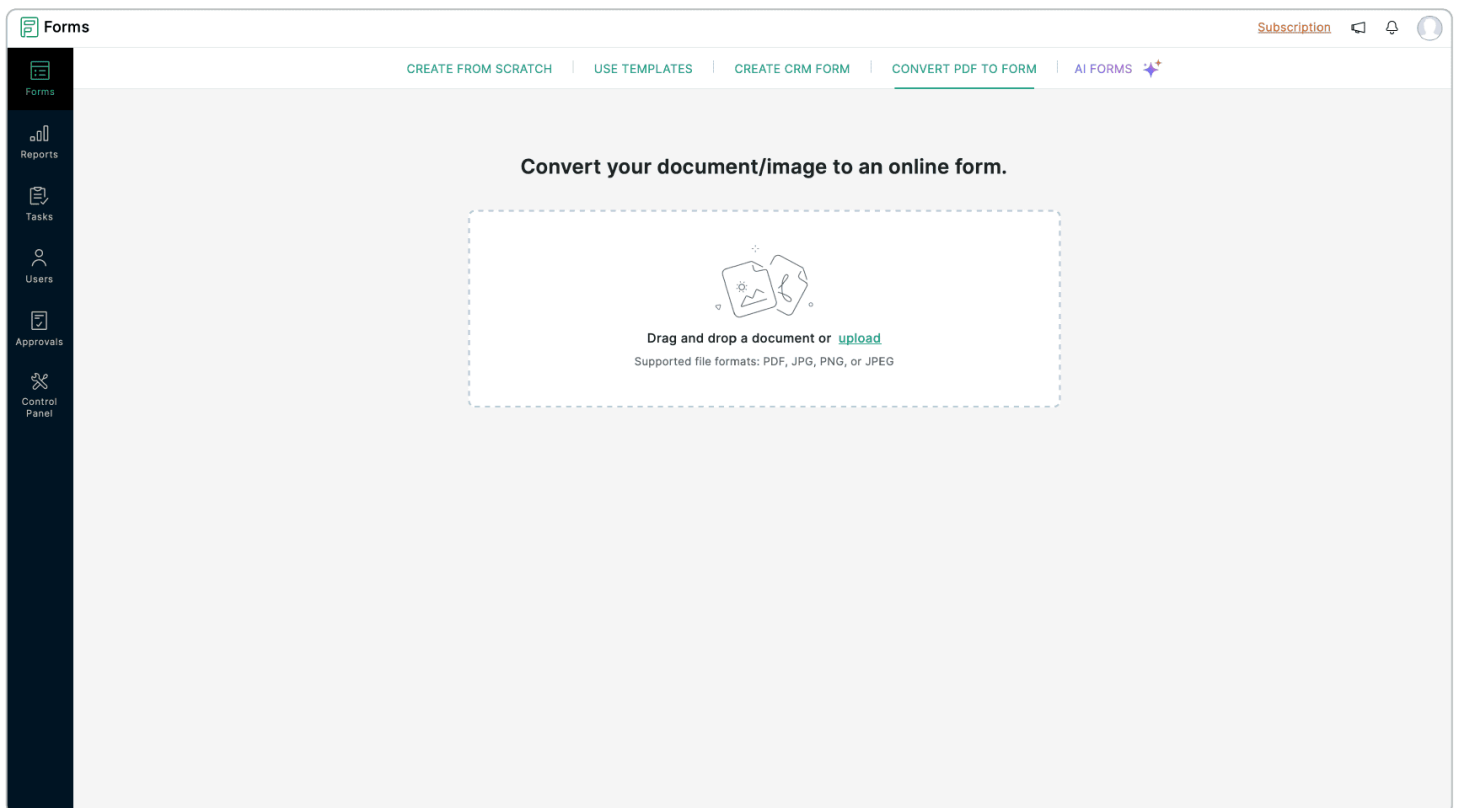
Forms

Subscription

Forms
Reports
Tasks
Users
Approvals
Control Panel

CREATE FROM SCRATCH | USE TEMPLATES | CREATE CRM FORM | CONVERT PDF TO FORM | AI FORMS

Convert your document/image to an online form.

Drag and drop a document or upload

Supported file formats: PDF, JPG, PNG, or JPEG